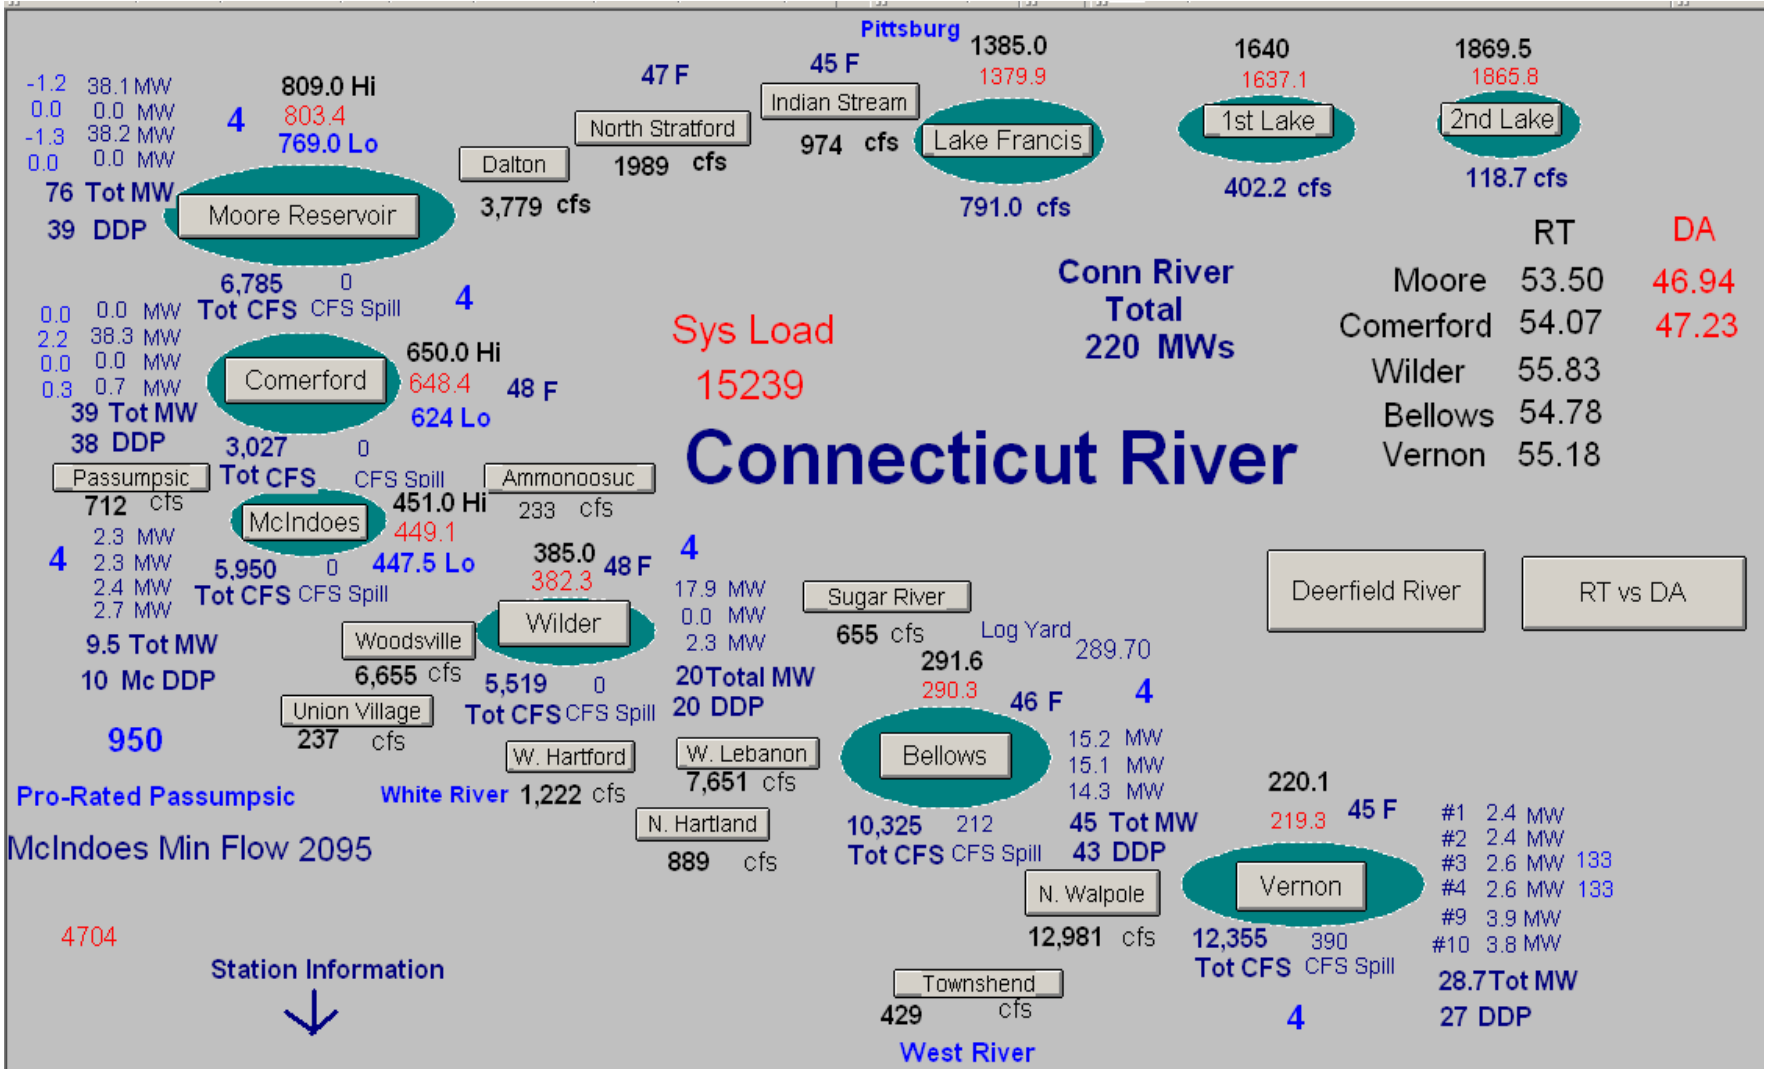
Pittsburg
1385.0
1379.9
1640
1637.1
1869.5
1865.8

-1.2 38.1 MW
0.0 0.0 MW
-1.3 38.2 MW
0.0 0.0 MW
76 Tot MW
39 DDP

809.0 Hi
803.4
769.0 Lo
4

47 F
45 F
North Stratford
Indian Stream
Dalton
1989 cfs
974 cfs
Lake Francis
1st Lake
2nd Lake
Moore Reservoir
3,779 cfs
791.0 cfs
402.2 cfs
118.7 cfs

6,785 0
Tot CFS CFS Spill
4

RT DA
Moore 53.50 46.94
Comerford 54.07 47.23
Wilder 55.83
Bellows 54.78
Vernon 55.18

Conn River Total 220 MWs

Sys Load
15239

0.0 0.0 MW
2.2 38.3 MW
0.0 0.0 MW
0.3 0.7 MW
39 Tot MW
38 DDP

Comerford
650.0 Hi
648.4
624 Lo
48 F

Connecticut River

3,027 0
Tot CFS CFS Spill
Passumpsic
712 cfs
Ammonoosuc
233 cfs
McIndoes
451.0 Hi
449.1
447.5 Lo

4
2.3 MW
2.3 MW
2.4 MW
2.7 MW
9.5 Tot MW
10 Mc DDP

5,950 0
Tot CFS CFS Spill

385.0
382.3
48 F
Wilder
4
17.9 MW
0.0 MW
2.3 MW
20 Total MW
20 DDP

Sugar River
655 cfs
Log Yard
289.70
291.6
290.3
46 F
4

Deerfield River
RT vs DA

Woodsville
6,655 cfs
5,519 0
Tot CFS CFS Spill
Union Village
237 cfs
950
W. Hartford
W. Lebanon
7,651 cfs
Bellows
15.2 MW
15.1 MW
14.3 MW
45 Tot MW
43 DDP

Pro-Rated Passumpsic
White River 1,222 cfs
N. Hartland
889 cfs
10,325 212
Tot CFS CFS Spill

220.1
219.3
45 F
#1 2.4 MW
#2 2.4 MW
#3 2.6 MW 133
#4 2.6 MW 133
#9 3.9 MW
#10 3.8 MW
28.7 Tot MW
27 DDP

McIndoes Min Flow 2095

Vernon
N. Walpole
12,981 cfs
12,355 390
Tot CFS CFS Spill
4

4704

Station Information

Townshend
429 cfs
West River